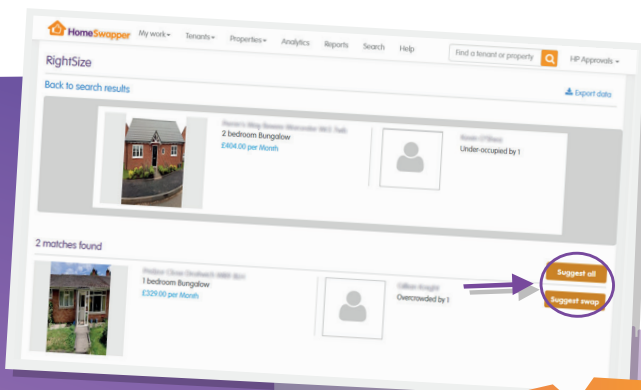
HomeSwapper My work▾ Tenants▾ Properties▾ Analytics Reports Search Help Find a tenant or property HP Approvals▾

RightSize

Back to search results

Export data

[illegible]
2 bedroom Bungalow
£404.00 per Month

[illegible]
Under-occupied by 1

2 matches found

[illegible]
1 bedroom Bungalow
£329.00 per Month

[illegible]
Overcrowded by 1

Suggest all

Suggest swap